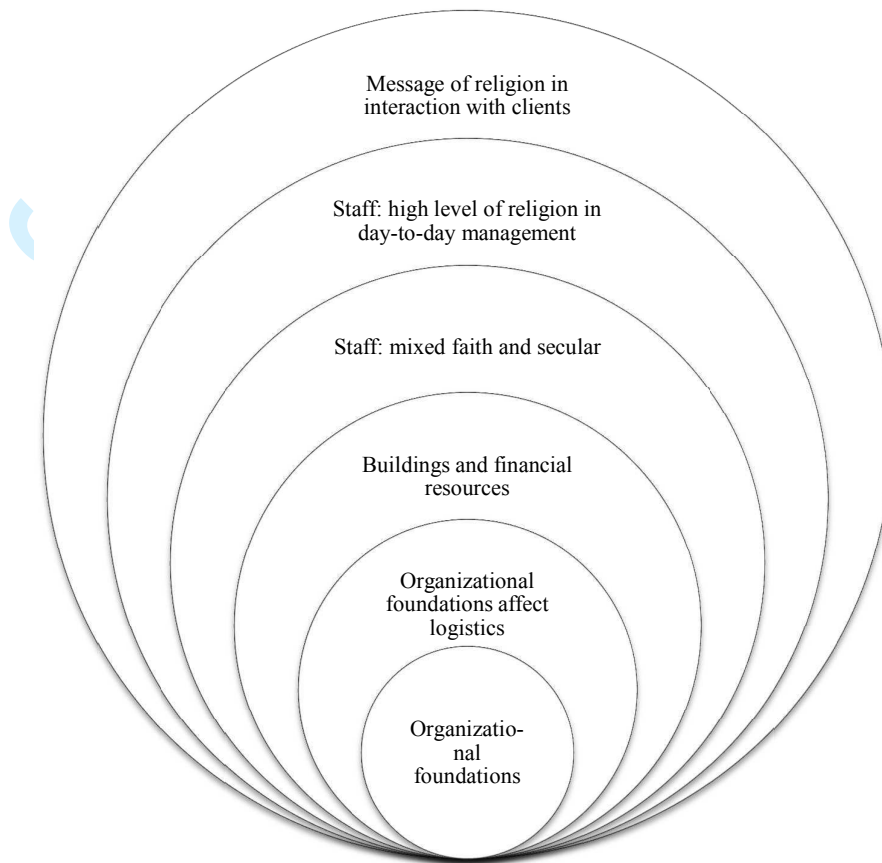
Message of religion in interaction with clients

Staff: high level of religion in day-to-day management

Staff: mixed faith and secular

Buildings and financial resources

Organizational foundations affect logistics

Organizational foundations